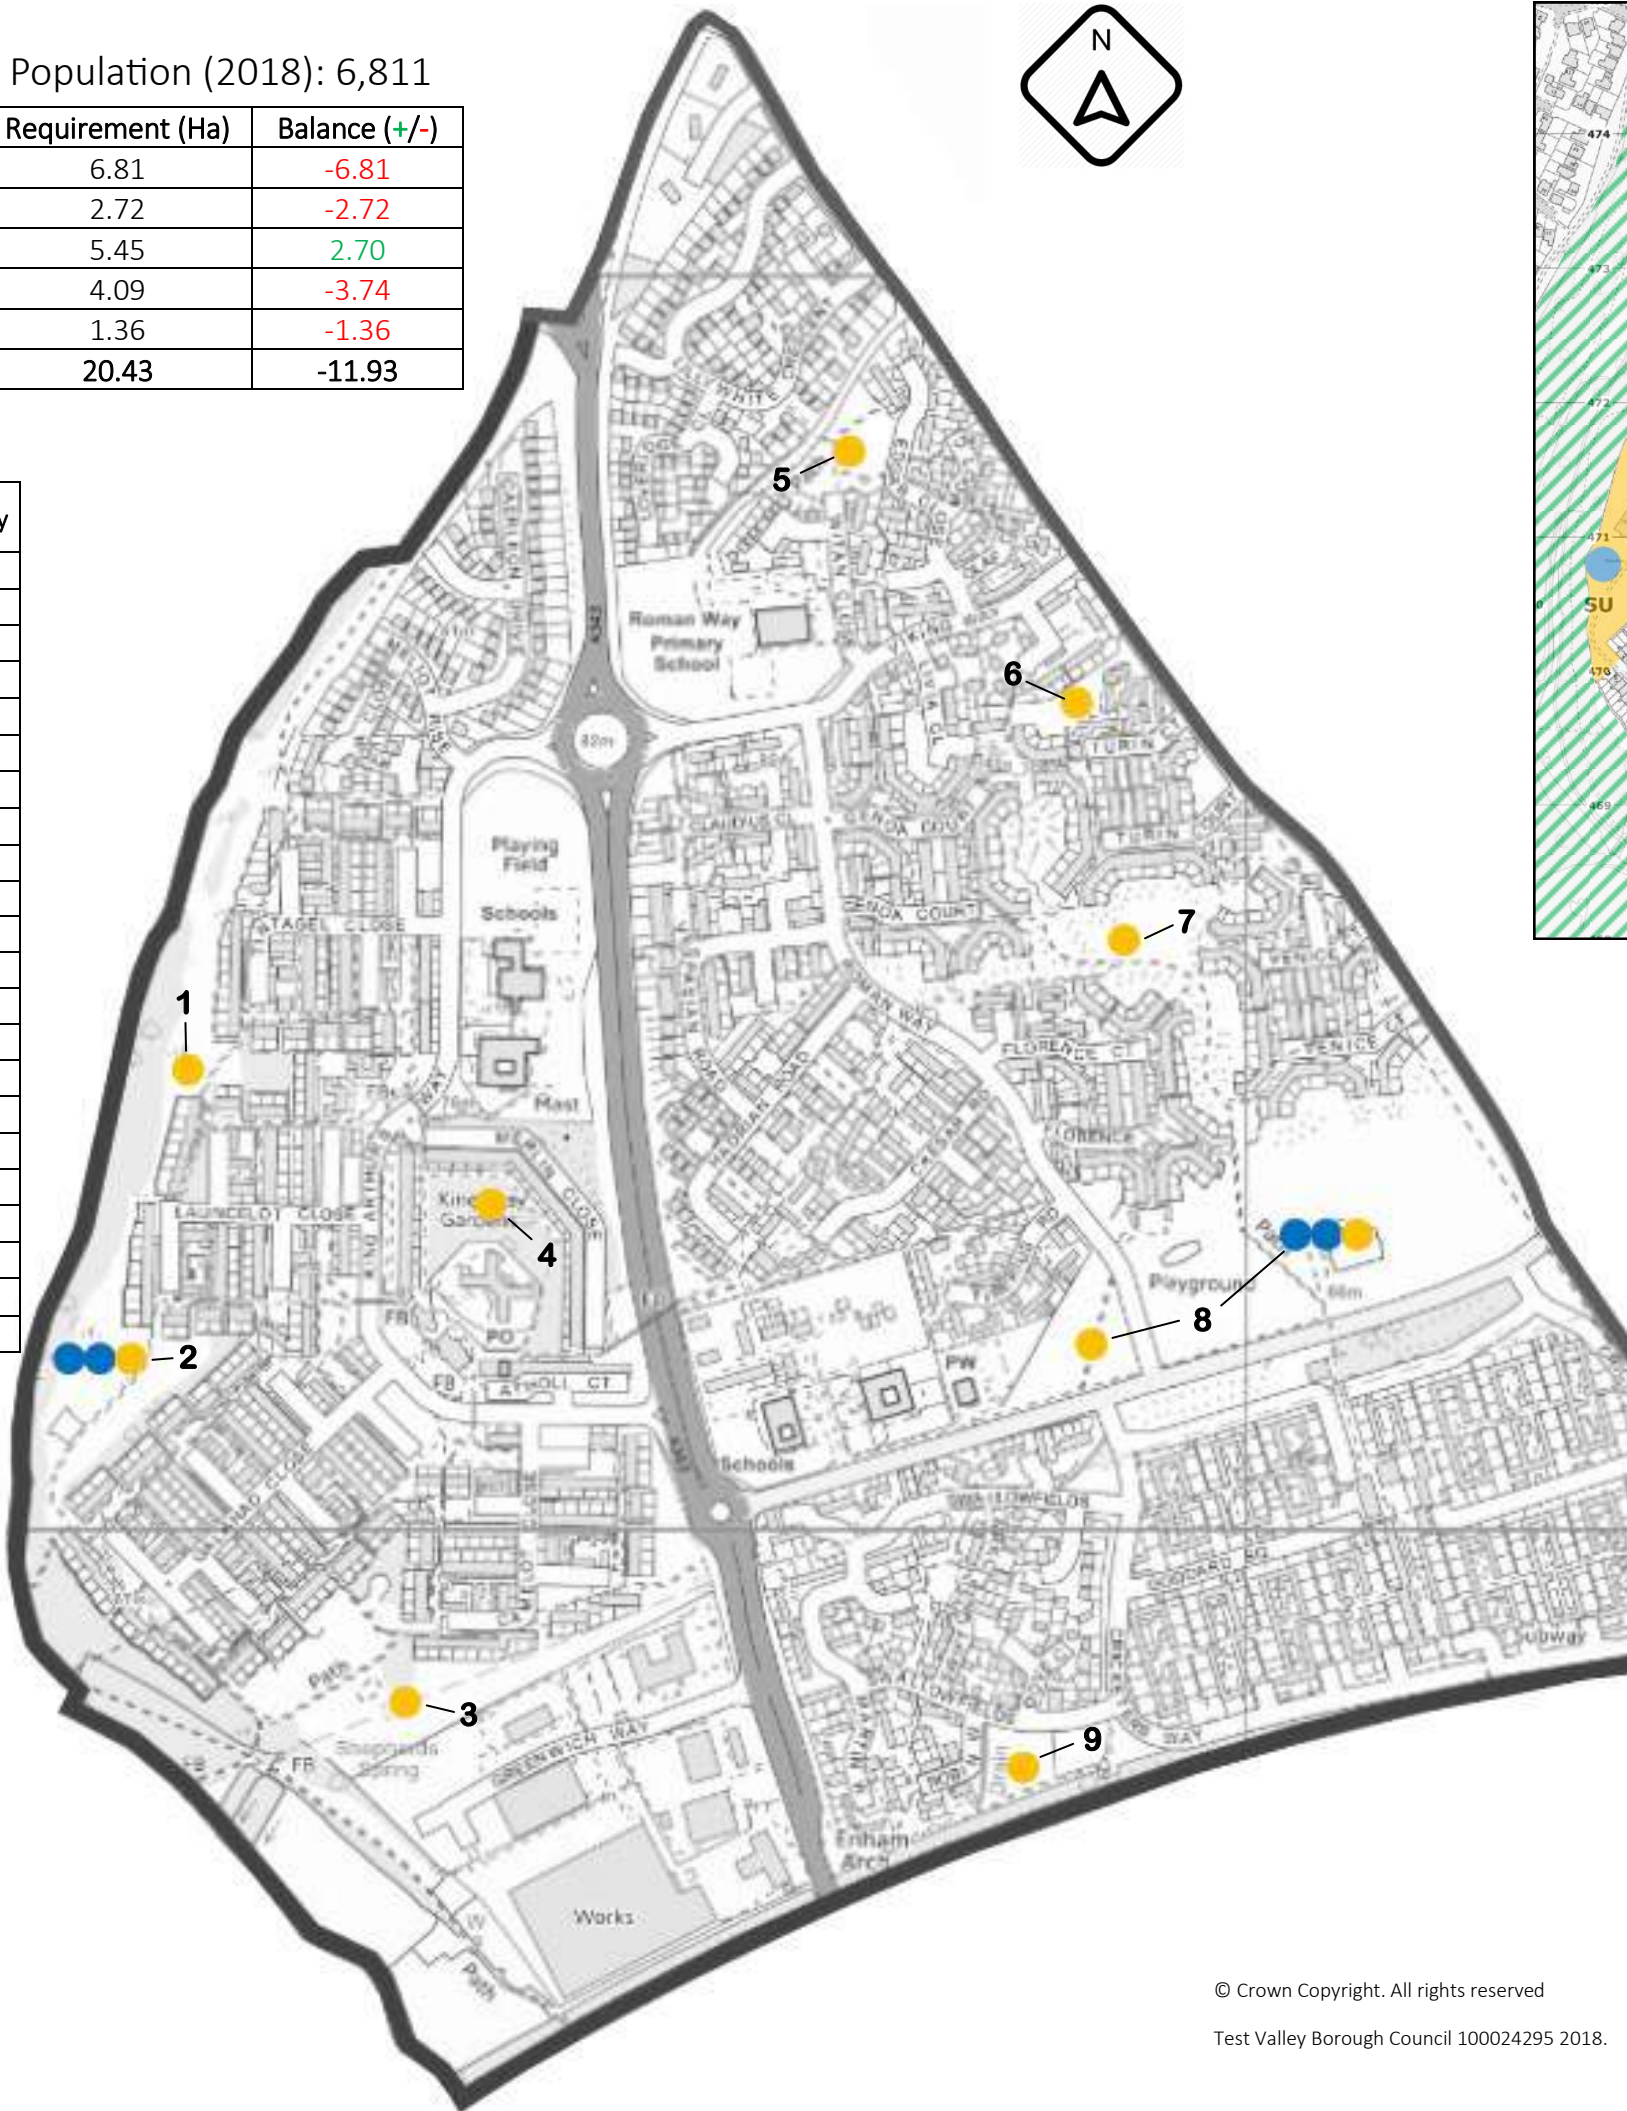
Population (2018): 6,811

| Requirement (Ha) | Balance (+/-) |
|---|---|
| 6.81 | -6.81 |
| 2.72 | -2.72 |
| 5.45 | 2.70 |
| 4.09 | -3.74 |
| 1.36 | -1.36 |
| 20.43 | -11.93 |

N

5
6
7
1
4
2
8
3
9

Roman Way Primary School
Playing Field
Schools
Mast
TINTAGEL CLOSE
LAUNCELOT CLOSE
KING ARTHURS WAY
MERLIN CLOSE
King Arthur Gardens
PO
FB
ARNOLI CT
TURIN
TURIN
GENOA COURT
GENOA COURT
FLORENCE CT
FLORENCE
VENICE
VENICE
ROMAN WAY
KING WAY
A343
Playground
PW
Schools
Path
Shepherds Spring
GREENWICH WAY
Works
Enham Arch
Subway
474
473
472
471
470
469
SU
© Crown Copyright. All rights reserved
Test Valley Borough Council 100024295 2018.